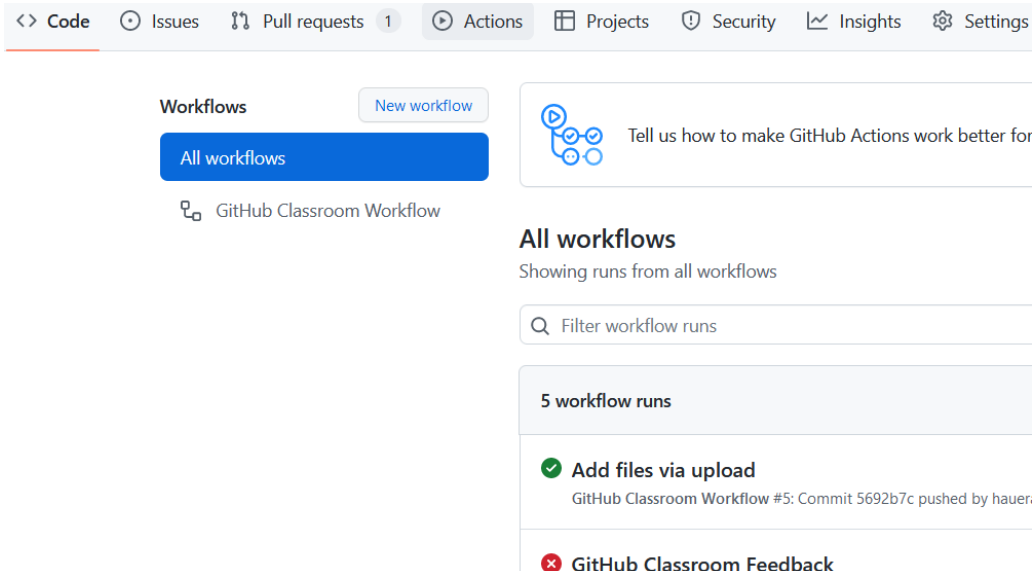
Code Issues Pull requests 1 Actions Projects Security Insights Settings

Workflows New workflow

All workflows

GitHub Classroom Workflow

Tell us how to make GitHub Actions work better for

All workflows

Showing runs from all workflows

Filter workflow runs

5 workflow runs

Add files via upload

GitHub Classroom Workflow #5: Commit 5692b7c pushed by hauera

GitHub Classroom Feedback